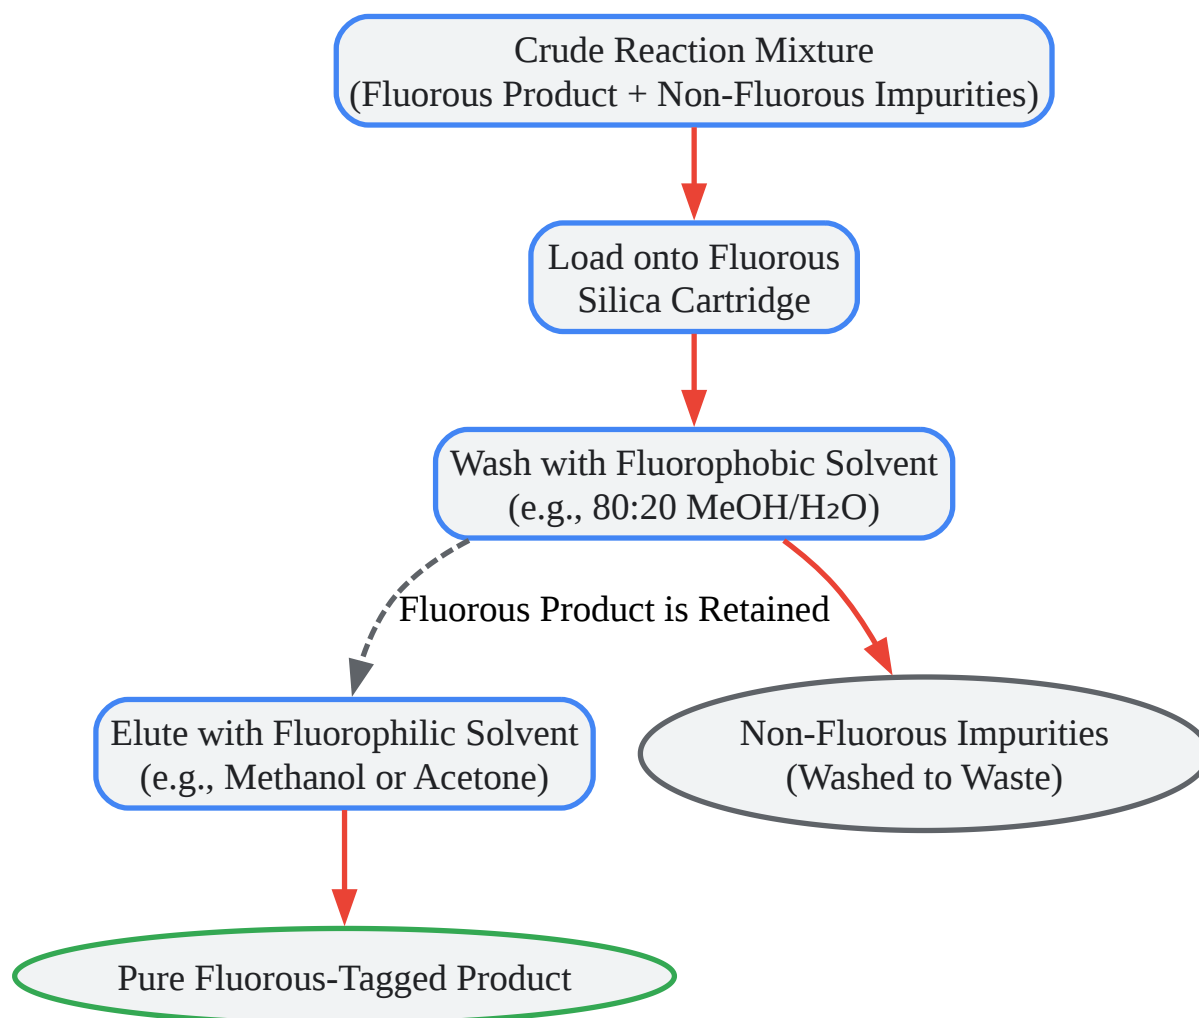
Crude Reaction Mixture
(Fluorous Product + Non-Fluorous Impurities)

Load onto Fluorous Silica Cartridge

Wash with Fluorophobic Solvent
(e.g., 80:20 MeOH/$H_2O$)

Fluorous Product is Retained

Elute with Fluorophilic Solvent
(e.g., Methanol or Acetone)

Non-Fluorous Impurities
(Washed to Waste)

Pure Fluorous-Tagged Product